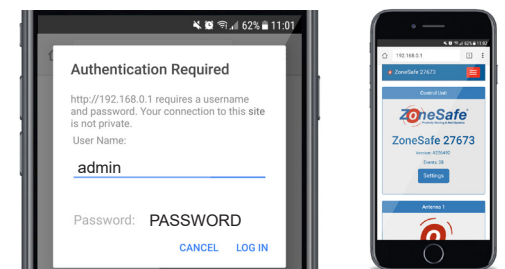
62% 11:01

Authentication Required

http://192.168.0.1 requires a username and password. Your connection to this site is not private.

User Name:

admin

Password: PASSWORD

CANCEL LOG IN

11:07

192.168.0.1

ZoneSafe 27673

Control Unit

ZoneSafe

ZoneSafe 27673

Version: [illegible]

Events: 38

Settings

Antenna 1